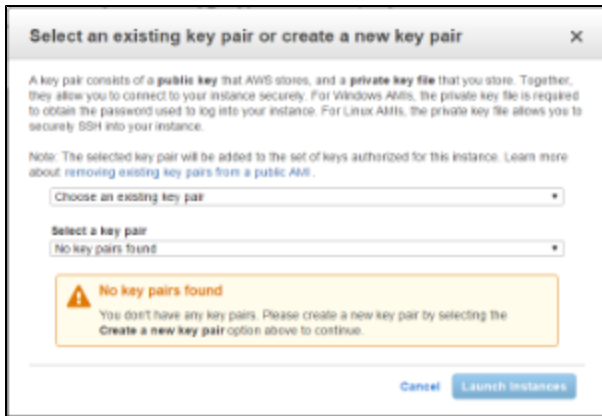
Select an existing key pair or create a new key pair ×

A key pair consists of a **public key** that AWS stores, and a **private key file** that you store. Together, they allow you to connect to your instance securely. For Windows AMIs, the private key file is required to obtain the password used to log into your instance. For Linux AMIs, the private key file allows you to securely SSH into your instance.

Note: The selected key pair will be added to the set of keys authorized for this instance. Learn more about removing existing key pairs from a public AMI.

Choose an existing key pair

Select a key pair
No key pairs found

No key pairs found

You don't have any key pairs. Please create a new key pair by selecting the **Create a new key pair** option above to continue.

Cancel Launch Instances